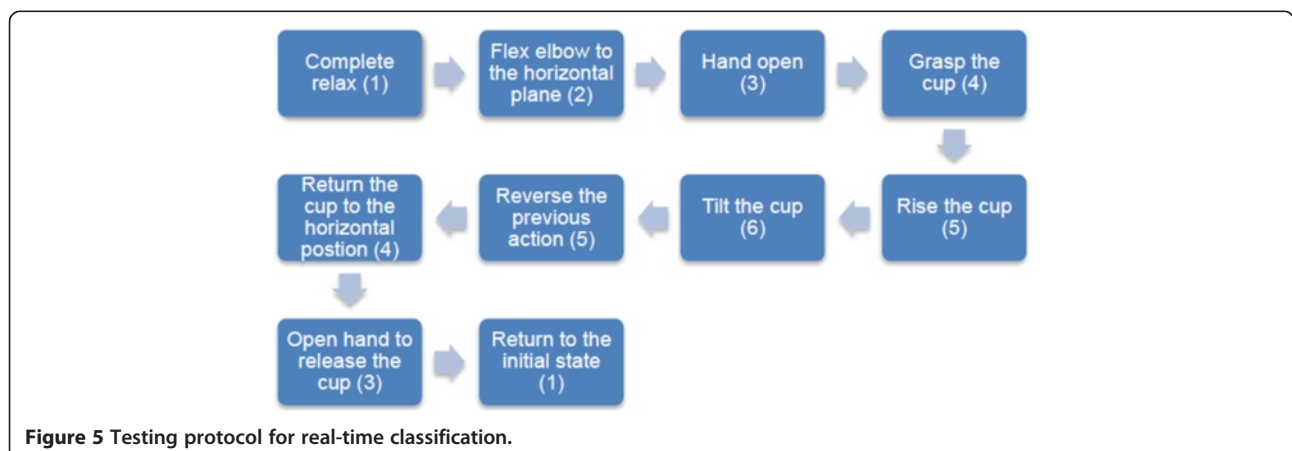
Complete relax (1)

Flex elbow to the horizontal plane (2)

Hand open (3)

Grasp the cup (4)

Rise the cup (5)

Tilt the cup (6)

Reverse the previous action (5)

Return the cup to the horizontal postion (4)

Open hand to release the cup (3)

Return to the initial state (1)

**Figure 5 Testing protocol for real-time classification.**